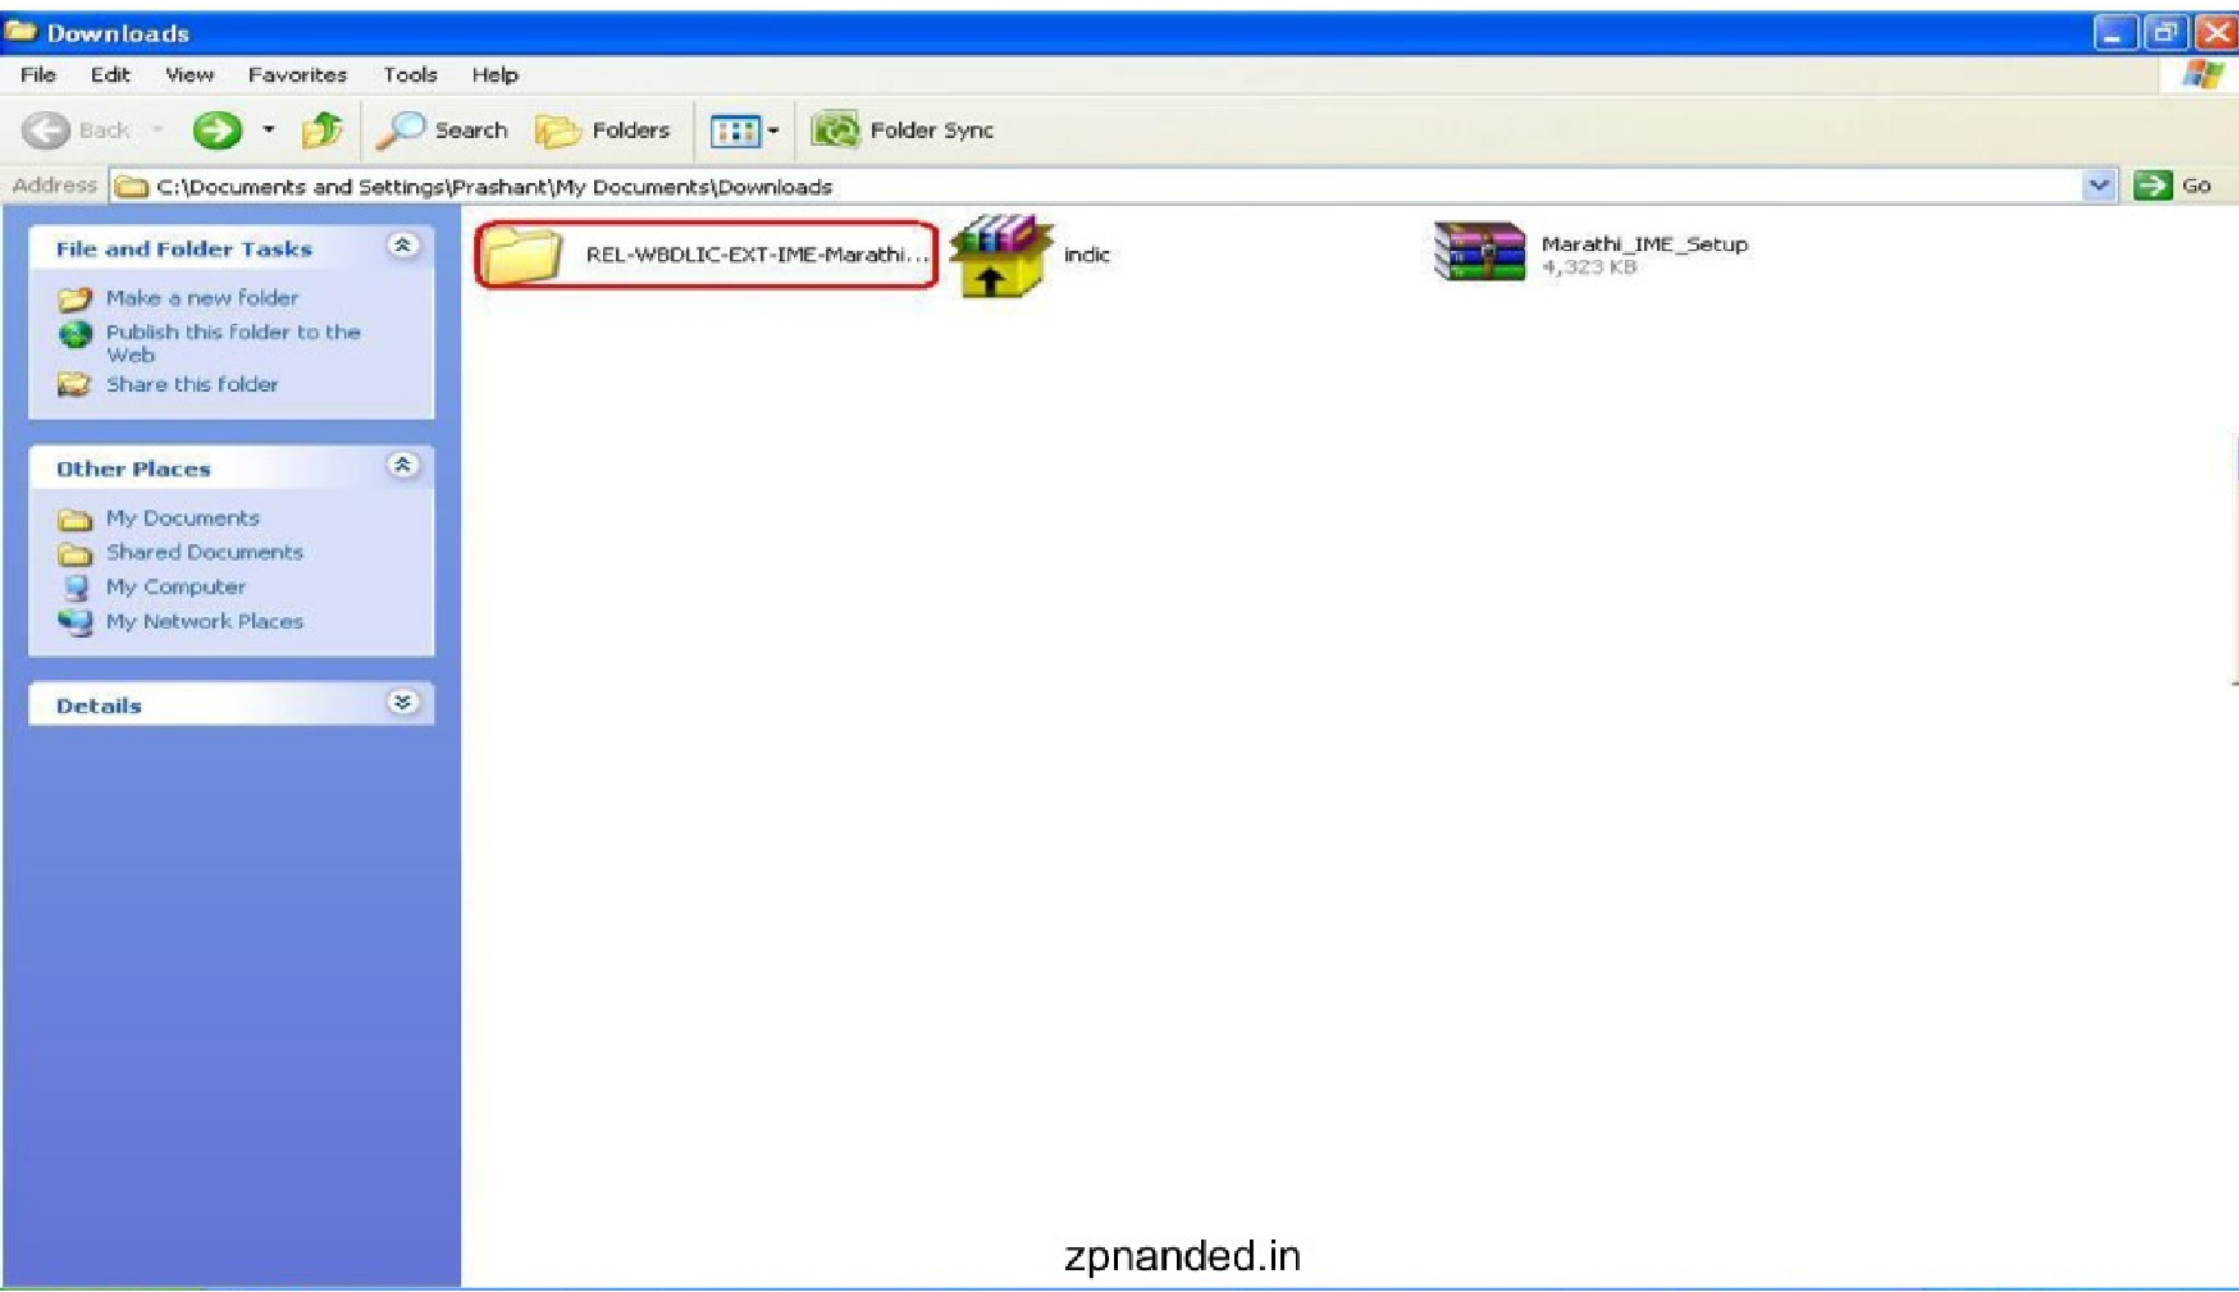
Downloads

File Edit View Favorites Tools Help

Back Search Folders Folder Sync

Address C:\Documents and Settings\Prashant\My Documents\Downloads Go

File and Folder Tasks

Make a new folder
Publish this folder to the Web
Share this folder

Other Places

My Documents
Shared Documents
My Computer
My Network Places

Details

REL-WBDLIC-EXT-IME-Marathi...

indic

Marathi_IME_Setup
4,323 KB

zpnanded.in